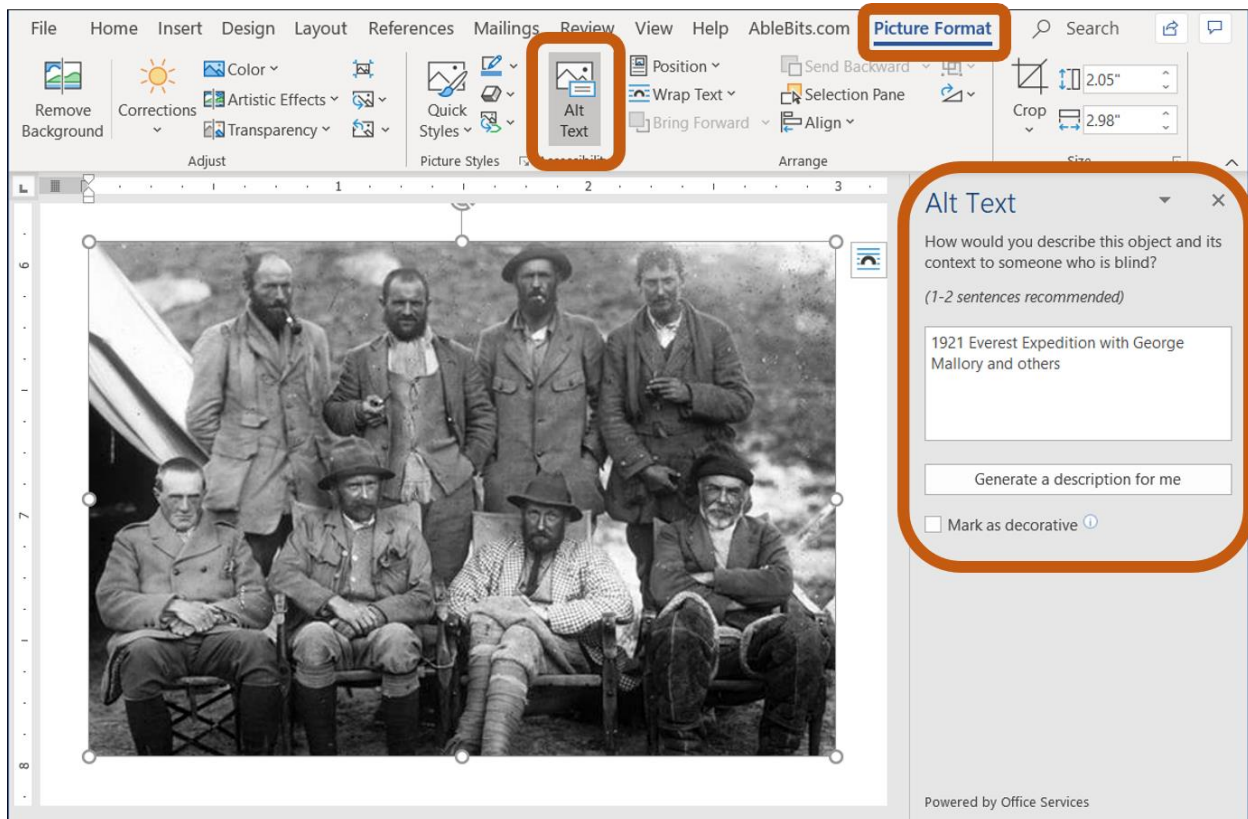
File Home Insert Design Layout References Mailings Review View Help AbleBits.com Picture Format Search

Remove Background

Corrections

Color

Artistic Effects

Transparency

Adjust

Quick Styles

Picture Styles

Alt Text

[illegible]

Position

Wrap Text

Bring Forward

Send Backward

Selection Pane

Align

Arrange

Crop

2.05"

2.98"

Size

1 2 3

6 7 8

Alt Text

How would you describe this object and its context to someone who is blind?

(1-2 sentences recommended)

1921 Everest Expedition with George Mallory and others

Generate a description for me

Mark as decorative

Powered by Office Services